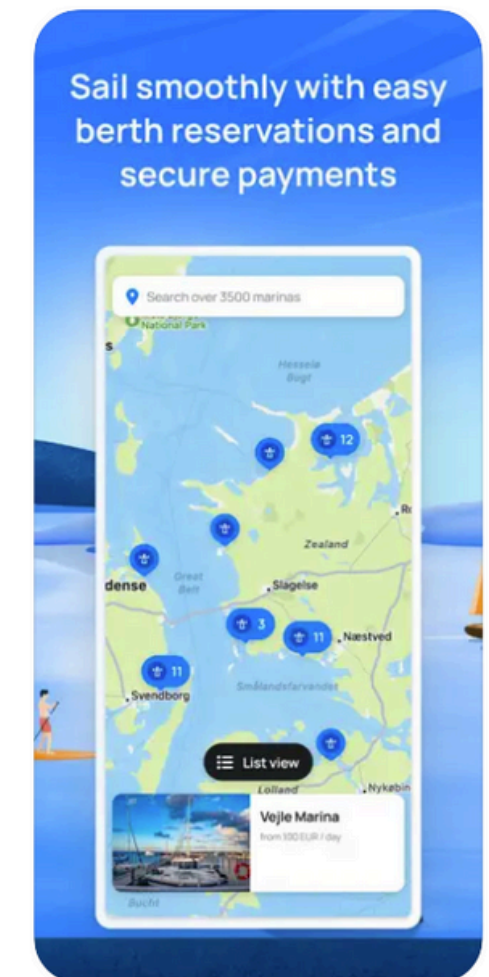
Sail smoothly with easy berth reservations and secure payments

Search over 3500 marinas

National Park

s

Hesselø Bugt

12

R

Zealand

dense

Great Belt

Slagelse

3

11

Næstved

11

Svendborg

Smålandsfarvandet

List view

Lolland

Nykøbi

Vejle Marina

from 100 EUR / day

Bucht